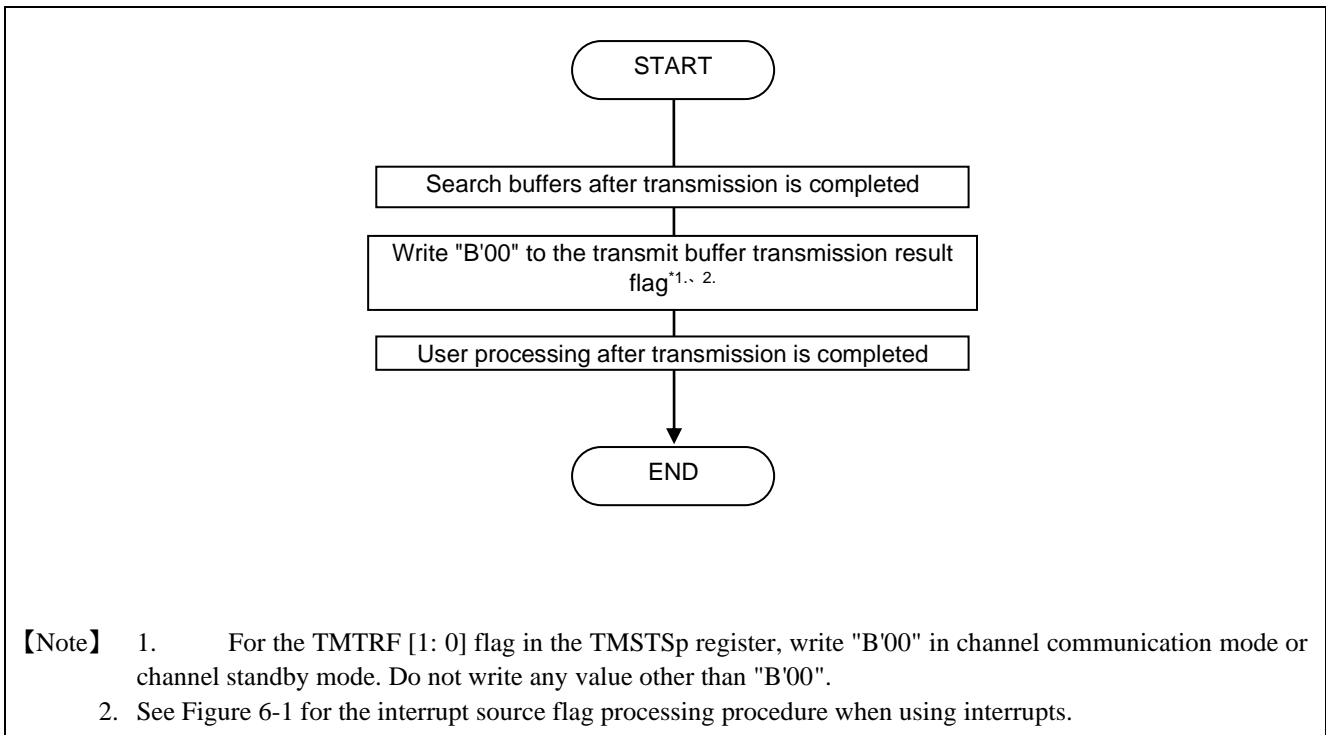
START

Search buffers after transmission is completed

Write "B'00" to the transmit buffer transmission result flag$^{*1、2.}$

User processing after transmission is completed

END

【Note】 1. For the TMTRF [1: 0] flag in the TMSTSp register, write "B'00" in channel communication mode or channel standby mode. Do not write any value other than "B'00".

2. See Figure 6-1 for the interrupt source flag processing procedure when using interrupts.